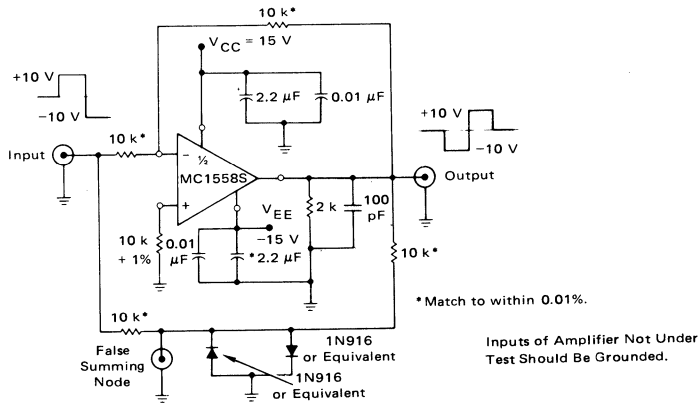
10 k*

$V_{CC}$ = 15 V

+10 V

−10 V

2.2 μF

0.01 μF

+10 V

−10 V

Input

10 k*

−

½

MC1558S

Output

+

$V_{EE}$

2 k

100 pF

10 k

+ 1%

0.01 μF

−15 V

*2.2 μF

10 k*

*Match to within 0.01%.

10 k*

1N916 or Equivalent

False Summing Node

1N916 or Equivalent

Inputs of Amplifier Not Under Test Should Be Grounded.